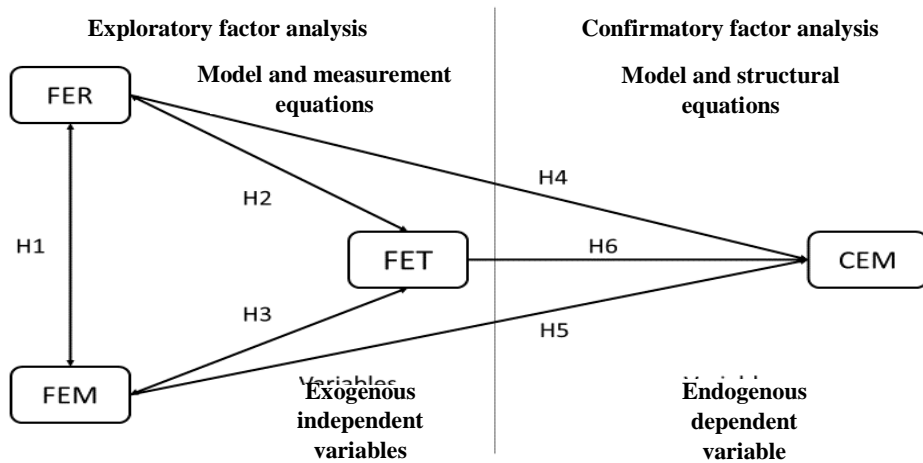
Exploratory factor analysis

Confirmatory factor analysis

FER

Model and measurement equations

Model and structural equations

H2

H4

H1

FET

H6

CEM

H3

H5

FEM

Variables

Exogenous independent variables

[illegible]

Endogenous dependent variable